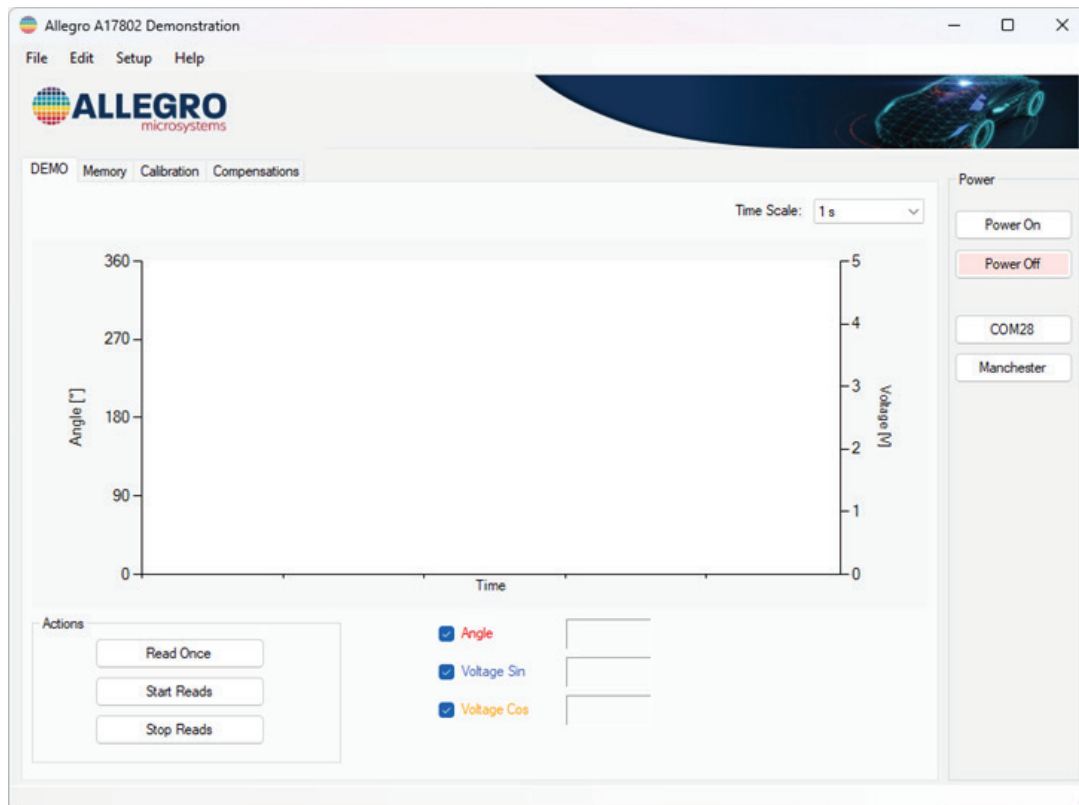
Allegro A17802 Demonstration

File Edit Setup Help

ALLEGRO
microsystems

DEMO Memory Calibration Compensations

Time Scale: 1 s

360
270
180
90
0

Angle [°]

5
4
3
2
1
0

Voltage [V]

Time

Power

Power On

Power Off

COM28

Manchester

Actions

Read Once

Start Reads

Stop Reads

Angle

Voltage Sin

Voltage Cos